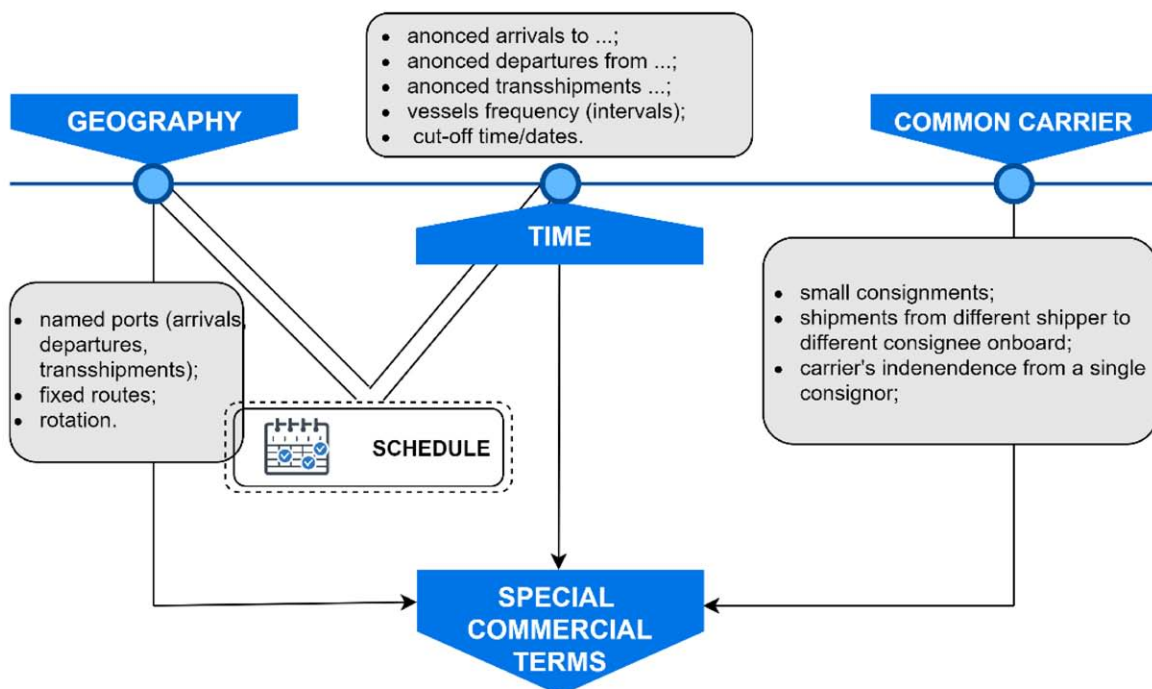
- anonced arrivals to ...;
- anonced departures from ...;
- anonced transshipments ...;
- vessels frequency (intervals);
- cut-off time/dates.

GEOGRAPHY

COMMON CARRIER

TIME

- named ports (arrivals, departures, transshipments);
- fixed routes;
- rotation.

SCHEDULE

- small consignments;
- shipments from different shipper to different consignee onboard;
- carrier's indenendence from a single consignor;

SPECIAL COMMERCIAL TERMS